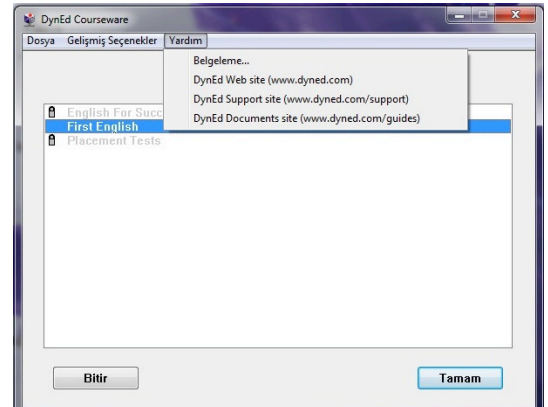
DynEd Courseware

Dosya Gelişmiş Seçenekler Yardım

Belgeleme...
DynEd Web site (www.dyned.com)
DynEd Support site (www.dyned.com/support)
DynEd Documents site (www.dyned.com/guides)

English For Succ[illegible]
First English
Placement Tests

Bitir
Tamam